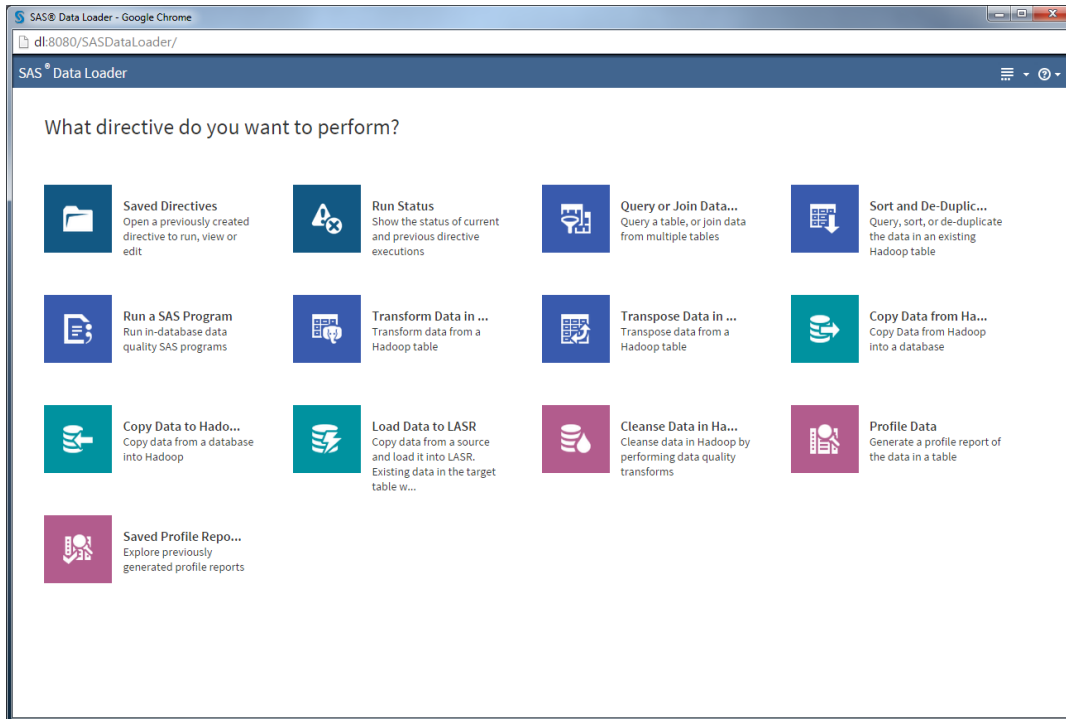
SAS® Data Loader - Google Chrome

dl:8080/SASDataLoader/

SAS® Data Loader

What directive do you want to perform?

Saved Directives
Open a previously created directive to run, view or edit

Run Status
Show the status of current and previous directive executions

Query or Join Data...
Query a table, or join data from multiple tables

Sort and De-Duplic...
Query, sort, or de-duplicate the data in an existing Hadoop table

Run a SAS Program
Run in-database data quality SAS programs

Transform Data in ...
Transform data from a Hadoop table

Transpose Data in ...
Transpose data from a Hadoop table

Copy Data from Ha...
Copy Data from Hadoop into a database

Copy Data to Hado...
Copy data from a database into Hadoop

Load Data to LASR
Copy data from a source and load it into LASR. Existing data in the target table w...

Cleanse Data in Ha...
Cleanse data in Hadoop by performing data quality transforms

Profile Data
Generate a profile report of the data in a table

Saved Profile Repo...
Explore previously generated profile reports